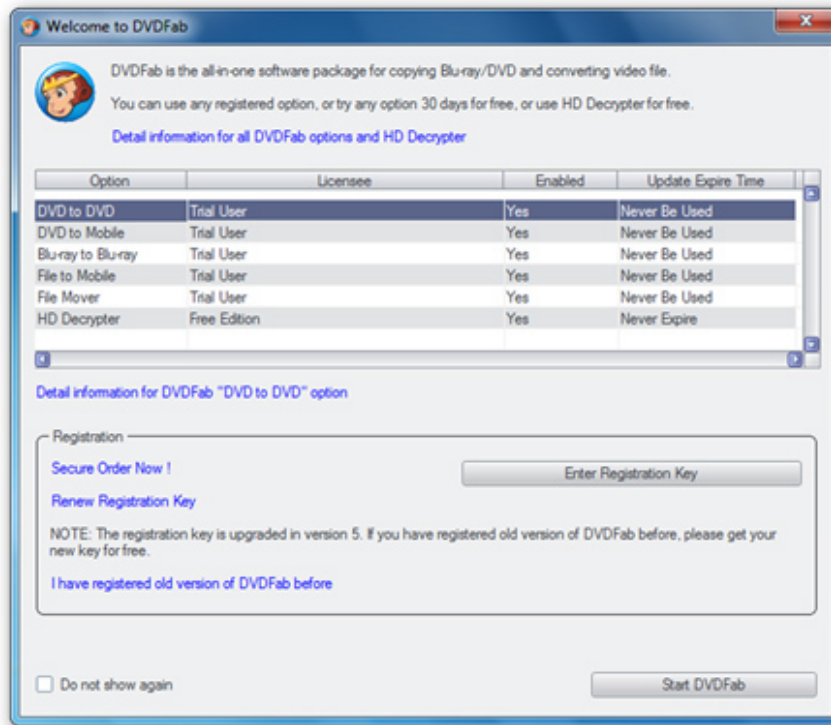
Welcome to DVDFab

DVDFab is the all-in-one software package for copying Blu-ray/DVD and converting video file.

You can use any registered option, or try any option 30 days for free, or use HD Decrypter for free.

Detail information for all DVDFab options and HD Decrypter

| Option | Licensee | Enabled | Update Expire Time |
|---|---|---|---|
| DVD to DVD | Trial User | Yes | Never Be Used |
| DVD to Mobile | Trial User | Yes | Never Be Used |
| Blu-ray to Blu-ray | Trial User | Yes | Never Be Used |
| File to Mobile | Trial User | Yes | Never Be Used |
| File Mover | Trial User | Yes | Never Be Used |
| HD Decrypter | Free Edition | Yes | Never Expire |

Detail information for DVDFab "DVD to DVD" option

Registration

Secure Order Now !

Enter Registration Key

Renew Registration Key

NOTE: The registration key is upgraded in version 5. If you have registered old version of DVDFab before, please get your new key for free.

I have registered old version of DVDFab before

Do not show again

Start DVDFab